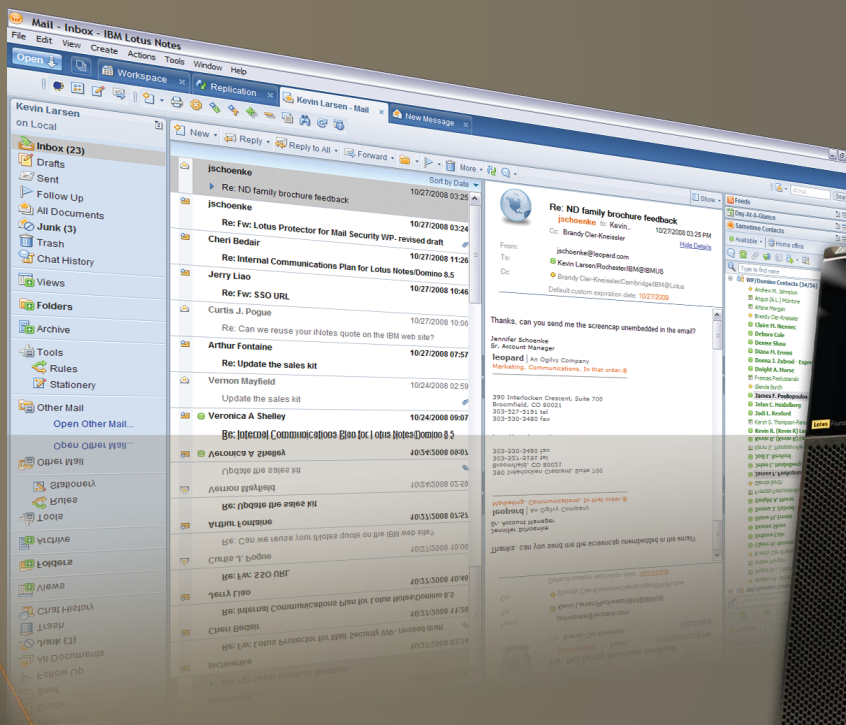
Mail - Inbox - IBM Lotus Notes

File Edit View Create Actions Tools Window Help

Open Workspace Replication Kevin Larsen - Mail New Message

Kevin Larsen
on Local

Inbox (23)
Drafts
Sent
Follow Up
All Documents
Junk (3)
Trash
Chat History

Views
Folders
Archive
Tools
Rules
Stationery
Other Mail
Open Other Mail...

New Reply Reply to All Forward More

Sort by Date

jschoenke
Re: ND family brochure feedback 10/27/2008 03:25
jschoenke
Re: Fw: Lotus Protector for Mail Security WP - revised draft 10/27/2008 03:24
Cheri Bedair
Re: Internal Communications Plan for Lotus Notes/Domino 8.5 10/27/2008 11:26
Jerry Liao
Re: Fw: SSO URL 10/27/2008 10:46
Curtis J. Pogue
Re: Can we reuse your iNotes quote on the IBM web site? 10/27/2008 10:06
Arthur Fontaine
Re: Update the sales kit 10/27/2008 07:57
Vernon Mayfield
Update the sales kit 10/24/2008 02:59
Veronica A Shelley
Re: Internal Communications Plan for Lotus Notes/Domino 8.5 10/24/2008 09:07

Show

Re: ND family brochure feedback
jschoenke Kevin... 10/27/2008 03:25 AM
Cc: Brandy Oler-Kneissler
Hide Details
From: jschoenke@leopard.com
To: Kevin Larsen/Rochester/IBM@IBMUS
Cc: Brandy Oler-Kneissler/Cambridge/IBM@Lotus
Default custom expiration date: 10/27/2009

Thanks, can you send me the screencap unembedded in the email?

Jennifer Schoenke
Sr. Account Manager
leopard | An Ogilvy Company
Marketing. Communications. In that order.®

390 Interlocken Crescent, Suite 700
Broomfield, CO 80021
303-527-3191 tel
303-530-1480 fax

Feeds
Day-At-A-Glance
Sametime Contacts
Available Home office
Type to find name
WP/Domino Contacts (34/56)
Andrew M. Johnston
Angus (A.L.) Mcintyre
Arlene Morgan
Brandy Oler-Kneissler
Claire H. Harmon
Debora Cole
Denise Shaw
Diane M. Emons
Donna J. Fulwood - Expert
Dwight A. Morse
Frances Poeluszenski
Glenda Birch
James F. Poolopoulos
Jelen C. Haddelberg
Jodi L. Reford
Karyn S. Thompson-Parks
Kevin R. (Kevin K) Le
Lotus